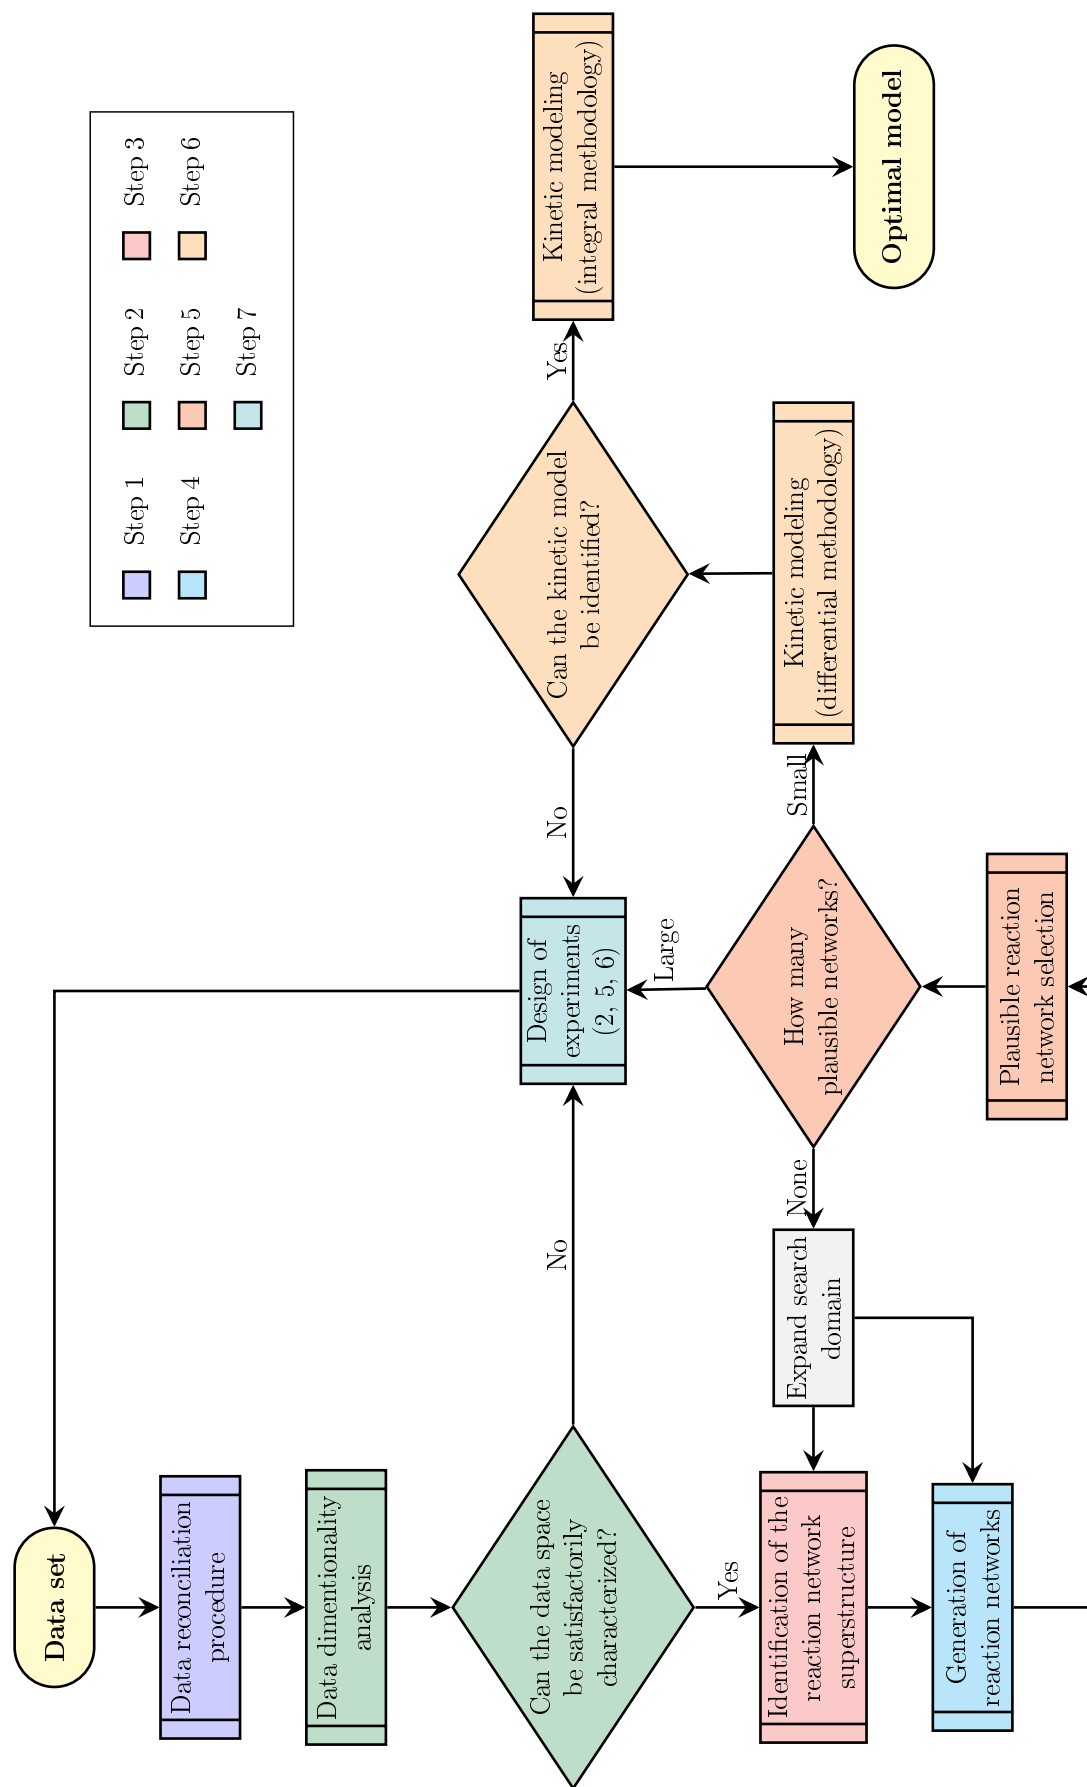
Data set

Data reconciliation procedure

Data dimentionality analysis

Can the data space be satisfactorily characterized?

Yes

No

Identification of the reaction network superstructure

Generation of reaction networks

Expand search domain

None

Plausible reaction network selection

How many plausible networks?

Large

Small

Design of experiments (2, 5, 6)

Kinetic modeling (differential methodology)

Can the kinetic model be identified?

No

Yes

Kinetic modeling (integral methodology)

Optimal model

Step 1
Step 2
Step 3
Step 4
Step 5
Step 6
Step 7